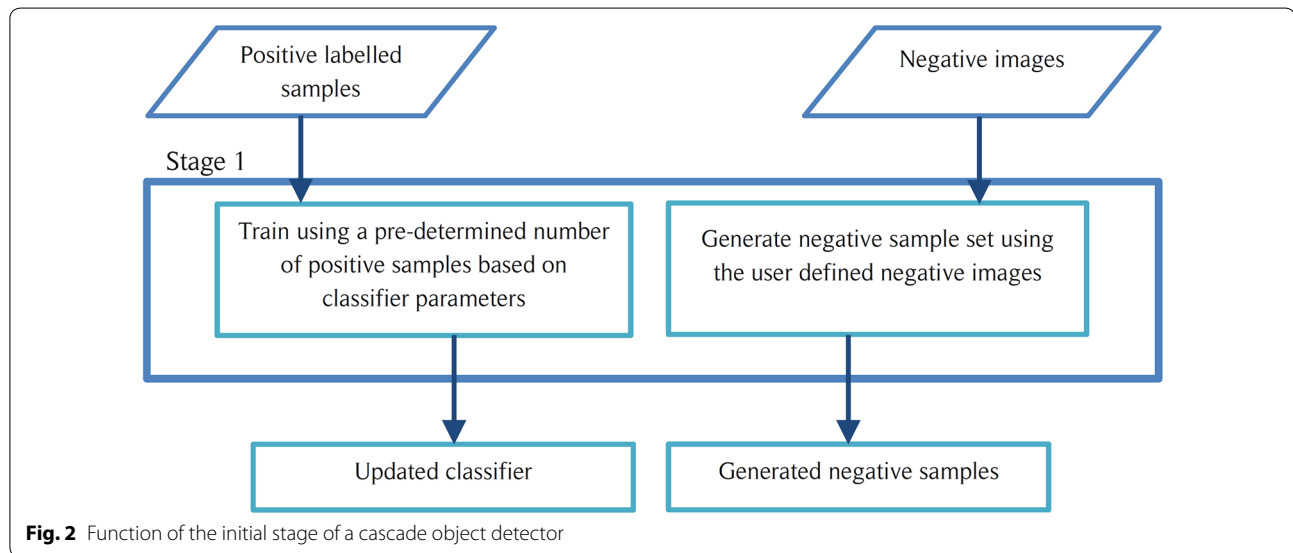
Positive labelled samples

Negative images

Stage 1

Train using a pre-determined number of positive samples based on classifier parameters

Generate negative sample set using the user defined negative images

Updated classifier

Generated negative samples

**Fig. 2** Function of the initial stage of a cascade object detector